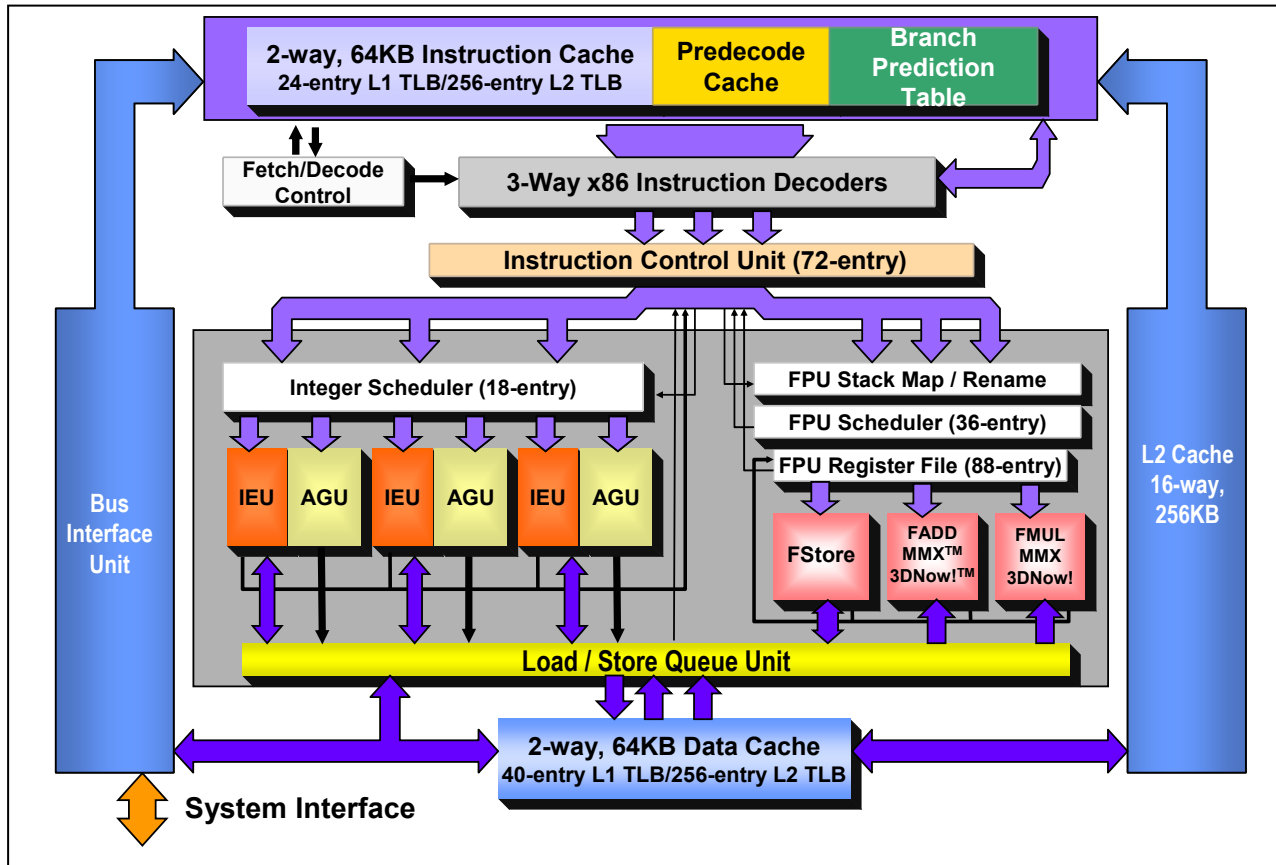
2-way, 64KB Instruction Cache
24-entry L1 TLB/256-entry L2 TLB

Predecode Cache

Branch Prediction Table

Fetch/Decode Control

3-Way x86 Instruction Decoders

Instruction Control Unit (72-entry)

Integer Scheduler (18-entry)

IEU AGU IEU AGU IEU AGU

FPU Stack Map / Rename

FPU Scheduler (36-entry)

FPU Register File (88-entry)

FStore

FADD MMX™ 3DNow!™

FMUL MMX 3DNow!

Bus Interface Unit

L2 Cache 16-way, 256KB

Load / Store Queue Unit

2-way, 64KB Data Cache
40-entry L1 TLB/256-entry L2 TLB

System Interface